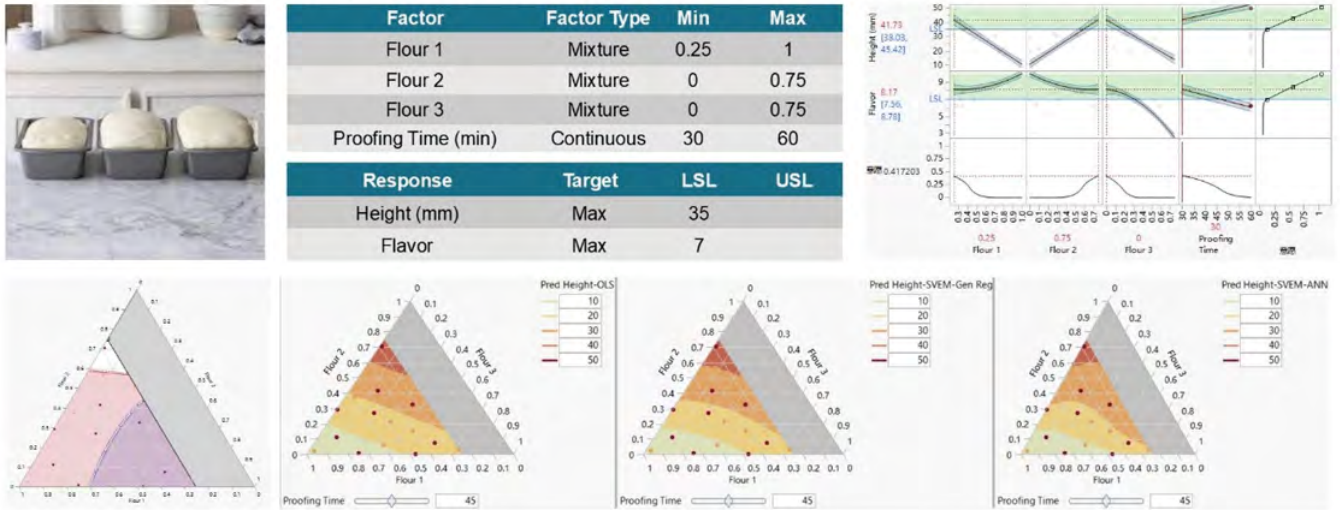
| Factor | Factor Type | Min | Max |
|---|---|---|---|
| Flour 1 | Mixture | 0.25 | 1 |
| Flour 2 | Mixture | 0 | 0.75 |
| Flour 3 | Mixture | 0 | 0.75 |
| Proofing Time (min) | Continuous | 30 | 60 |

| Response | Target | LSL | USL |
|---|---|---|---|
| Height (mm) | Max | 35 | |
| Flavor | Max | 7 | |

Height (mm) 41.73 [38.03, 45.42] LSL
Flavor 8.17 [7.56, 8.78] LSL
0.417203
0.25 Flour 1
0.75 Flour 2
0 Flour 3
30 Proofing Time

Pred Height-OLS
10
20
30
40
50
Flour 2
Flour 3
Flour 1
Proofing Time 45

Pred Height-SVEM-Gen Reg
10
20
30
40
50
Flour 2
Flour 3
Flour 1
Proofing Time 45

Pred Height-SVEM-ANN
10
20
30
40
50
Flour 2
Flour 3
Flour 1
Proofing Time 45